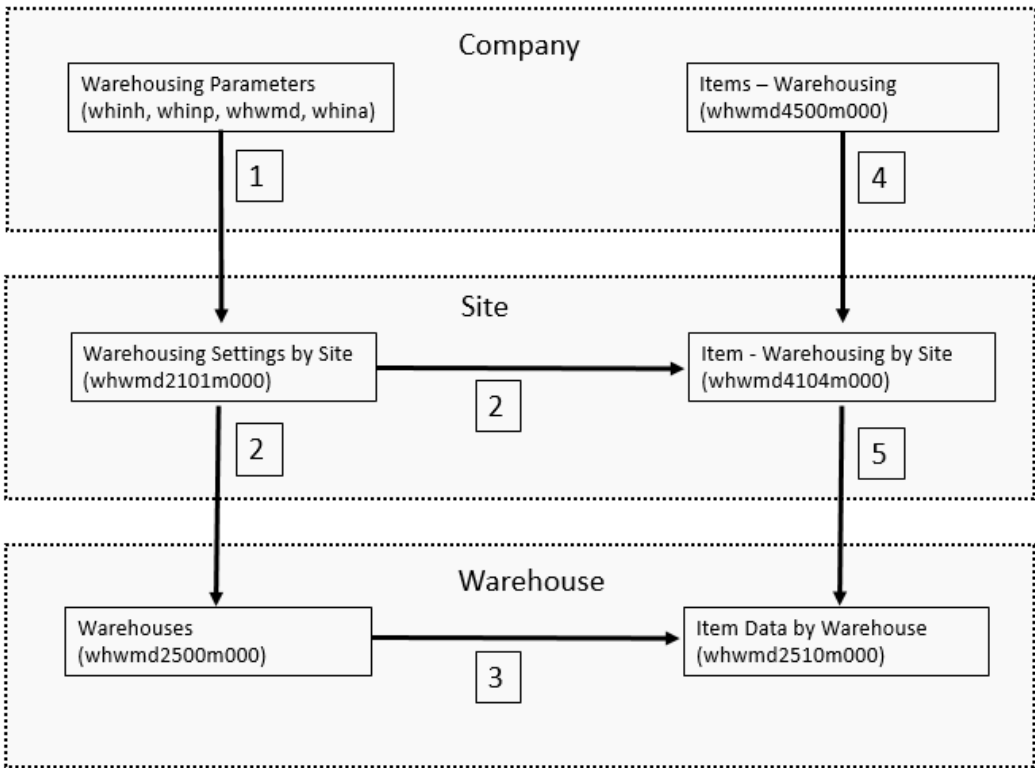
Company

Warehousing Parameters (whinh, whinp, whwmd, whina)

Items – Warehousing (whwmd4500m000)

1

4

Site

Warehousing Settings by Site (whwmd2101m000)

Item - Warehousing by Site (whwmd4104m000)

2

2

5

Warehouse

Warehouses (whwmd2500m000)

Item Data by Warehouse (whwmd2510m000)

3